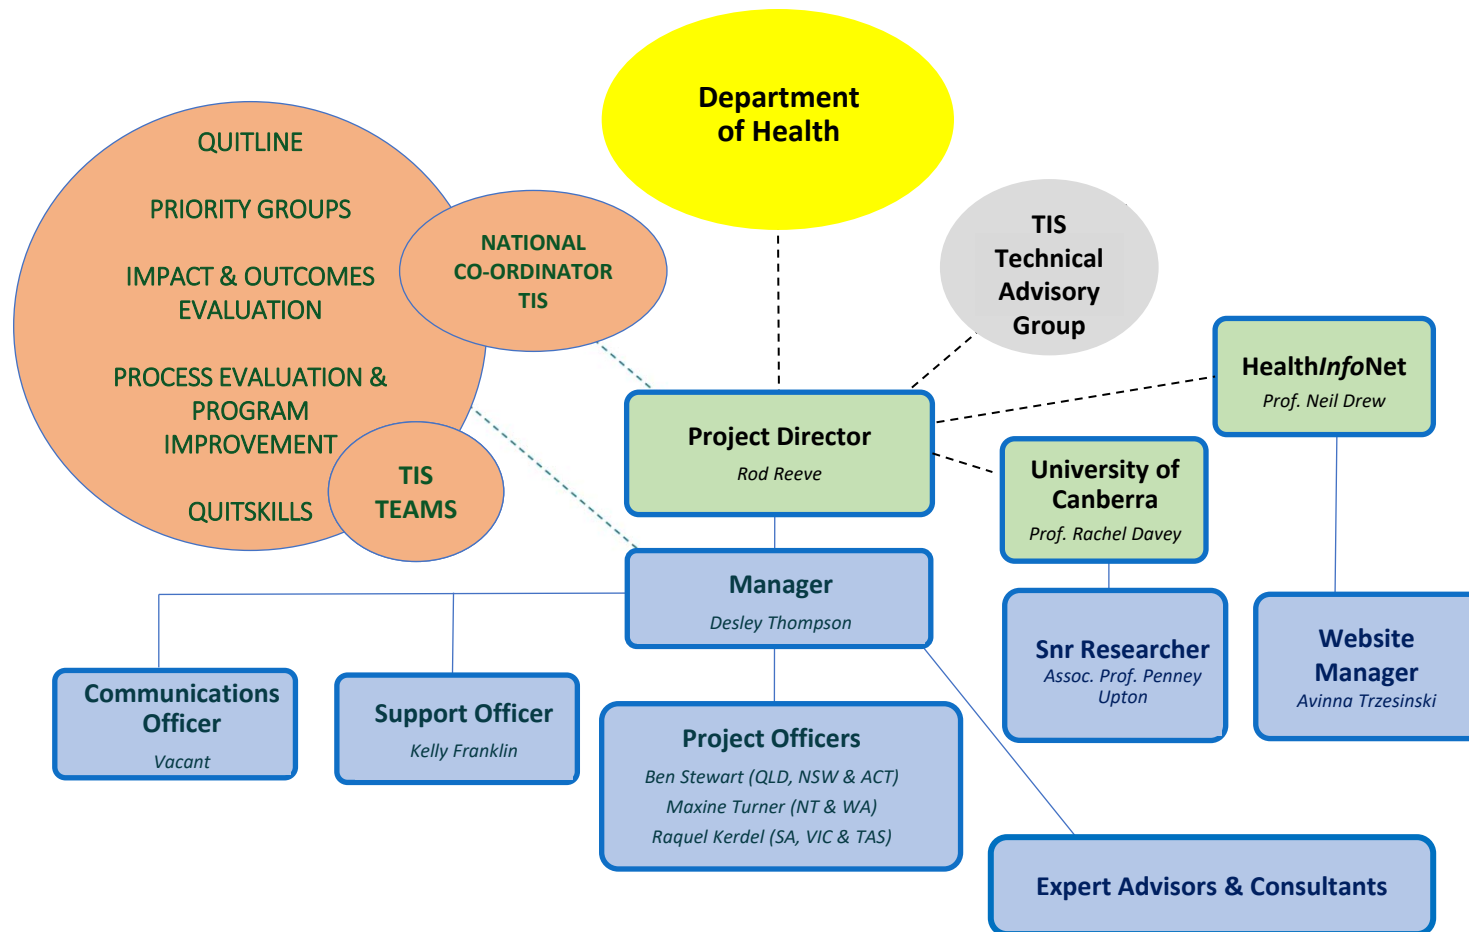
QUITLINE

PRIORITY GROUPS

IMPACT & OUTCOMES EVALUATION

PROCESS EVALUATION & PROGRAM IMPROVEMENT

QUITSKILLS

NATIONAL CO-ORDINATOR TIS

TIS TEAMS

Department of Health

TIS Technical Advisory Group

HealthInfoNet
Prof. Neil Drew

Project Director
Rod Reeve

University of Canberra
Prof. Rachel Davey

Manager
Desley Thompson

Snr Researcher
Assoc. Prof. Penney Upton

Website Manager
Avinna Trzesinski

Communications Officer
Vacant

Support Officer
Kelly Franklin

Project Officers
Ben Stewart (QLD, NSW & ACT)
Maxine Turner (NT & WA)
Raquel Kerdel (SA, VIC & TAS)

Expert Advisors & Consultants